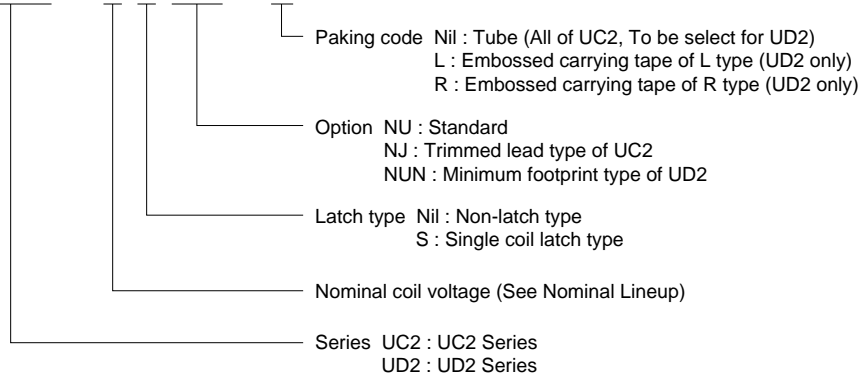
Paking code Nil : Tube (All of UC2, To be select for UD2)
L : Embossed carrying tape of L type (UD2 only)
R : Embossed carrying tape of R type (UD2 only)

Option NU : Standard
NJ : Trimmed lead type of UC2
NUN : Minimum footprint type of UD2

Latch type Nil : Non-latch type
S : Single coil latch type

Nominal coil voltage (See Nominal Lineup)

Series UC2 : UC2 Series
UD2 : UD2 Series